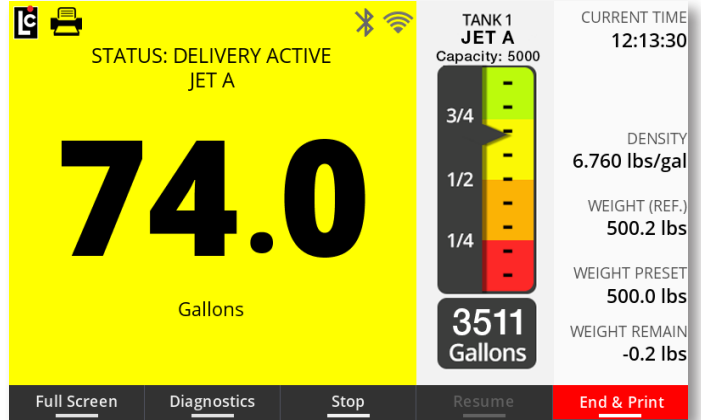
LC

STATUS: DELIVERY ACTIVE
JET A

74.0

Gallons

TANK 1
JET A
Capacity: 5000

3/4
1/2
1/4

3511
Gallons

CURRENT TIME
12:13:30

DENSITY
6.760 lbs/gal

WEIGHT (REF.)
500.2 lbs

WEIGHT PRESET
500.0 lbs

WEIGHT REMAIN
-0.2 lbs

Full Screen | Diagnostics | Stop | Resume | End & Print